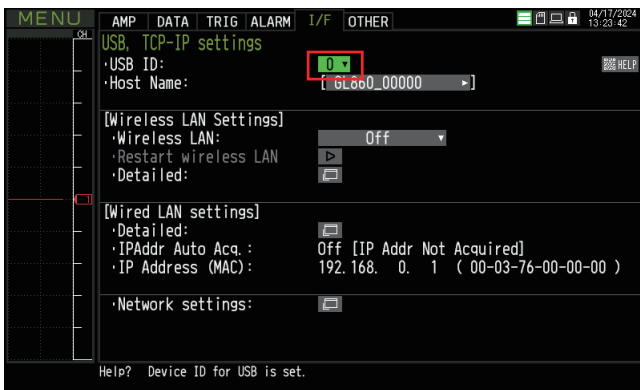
MENU

CH

AMP DATA TRIG ALARM I/F OTHER

04/17/2024 13:23:42

USB, TCP-IP settings

·USB ID: 0

HELP

·Host Name: [ GL860_00000 ]

[Wireless LAN Settings]

·Wireless LAN: Off

·Restart wireless LAN

·Detailed:

[Wired LAN settings]

·Detailed:

·IPAddr Auto Acq.: Off [IP Addr Not Acquired]

·IP Address (MAC): 192. 168. 0. 1 ( 00-03-76-00-00-00 )

·Network settings:

Help? Device ID for USB is set.